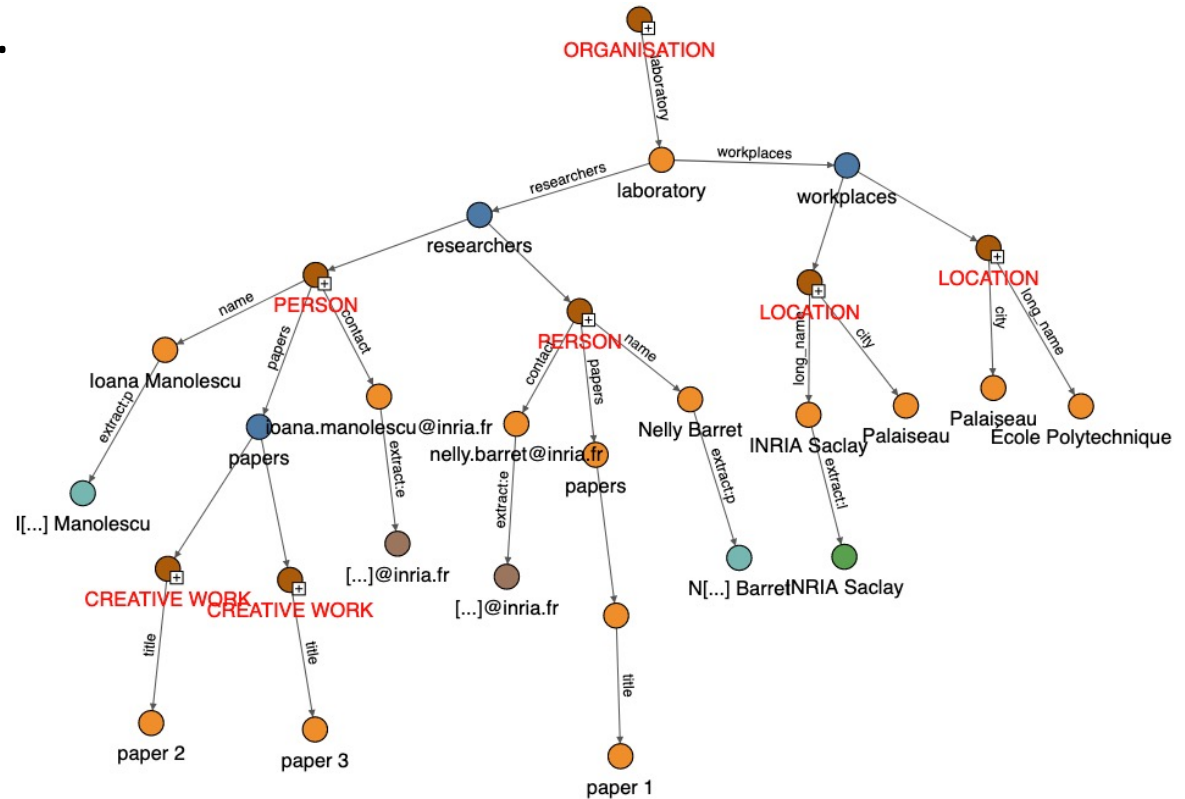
ORGANISATION

laboratory

laboratory

workplaces

workplaces

researchers

researchers

PERSON

name

papers

contact

Ioana Manolescu

extract:p

I[...] Manolescu

papers

ioana.manolescu@inria.fr

extract:e

[...]@inria.fr

CREATIVE WORK

CREATIVE WORK

title

title

paper 2

paper 3

PERSON

contact

papers

name

nelly.barret@inria.fr

extract:e

[...]@inria.fr

papers

title

paper 1

Nelly Barret

extract:p

N[...] Barret

LOCATION

long_name

city

INRIA Saclay

extract:l

INRIA Saclay

Palaiseau

LOCATION

city

long_name

Palaiseau

École Polytechnique